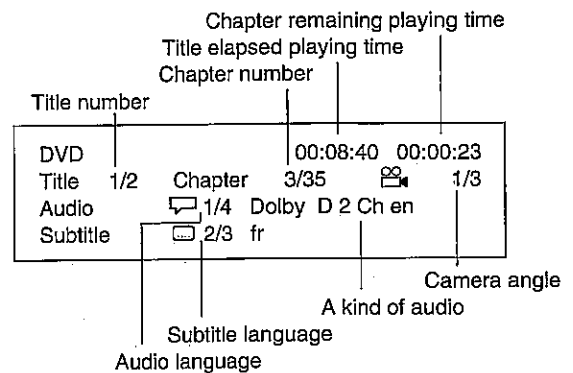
Chapter remaining playing time
Title elapsed playing time
Chapter number
Title number

DVD 00:08:40 00:00:23
Title 1/2 Chapter 3/35 1/3
Audio 1/4 Dolby D 2 Ch en
Subtitle 2/3 fr

Camera angle
A kind of audio
Subtitle language
Audio language